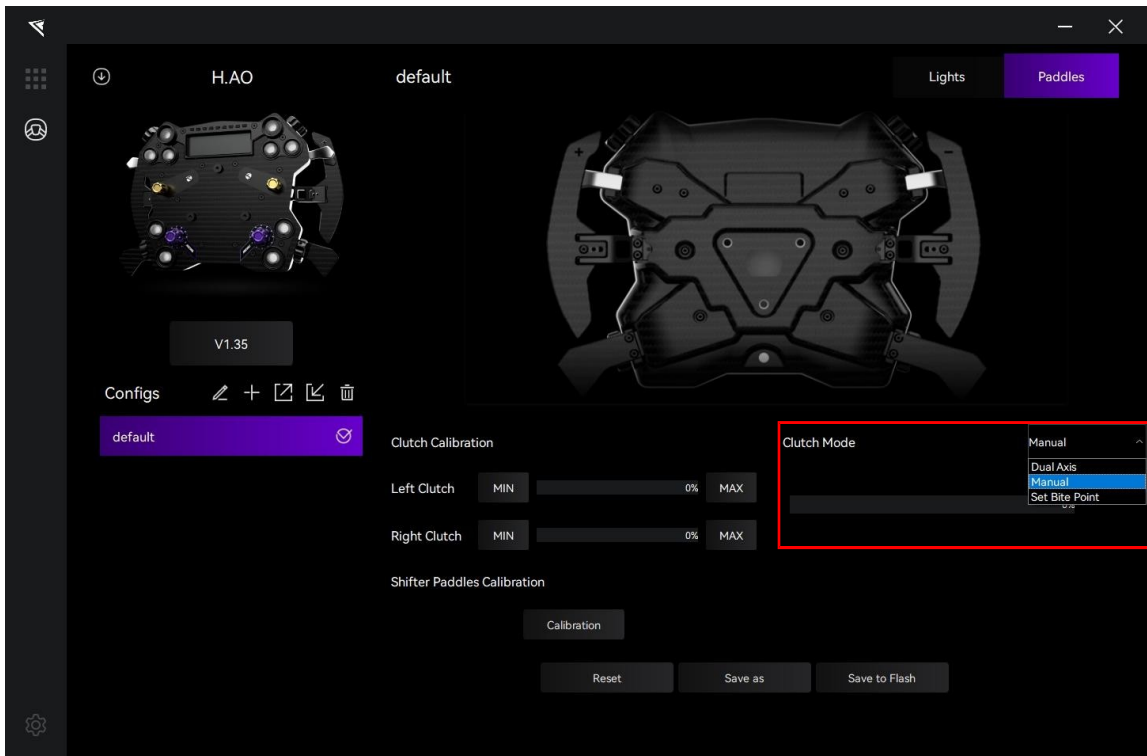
H.AO

default

Lights

Paddles

V1.35

Configs

default

Clutch Calibration

Left Clutch MIN 0% MAX

Right Clutch MIN 0% MAX

Shifter Paddles Calibration

Calibration

Clutch Mode

Manual

Dual Axis

Manual

Set Bite Point

0%

Reset

Save as

Save to Flash